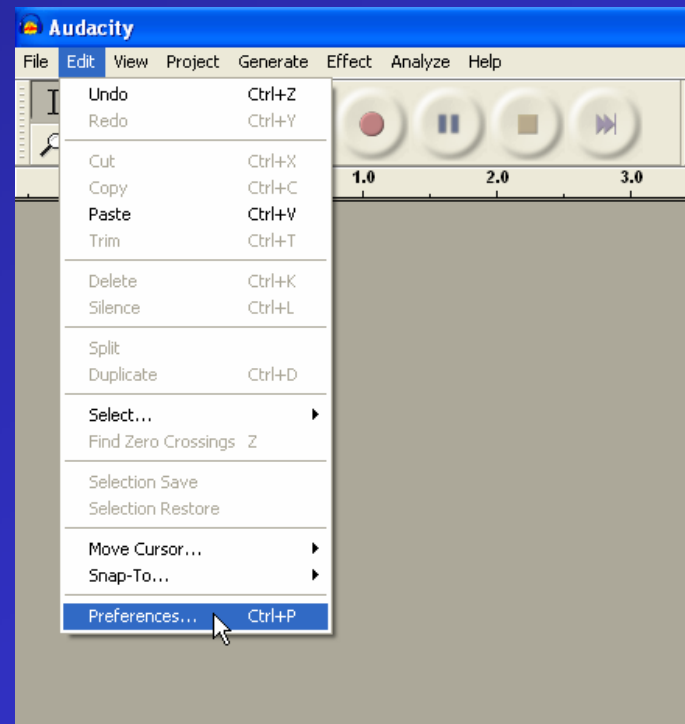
Audacity

File Edit View Project Generate Effect Analyze Help

1.0 2.0 3.0

| | |
|---|---|
| Undo | Ctrl+Z |
| Redo | Ctrl+Y |
| Cut | Ctrl+X |
| Copy | Ctrl+C |
| Paste | Ctrl+V |
| Trim | Ctrl+T |
| Delete | Ctrl+K |
| Silence | Ctrl+L |
| Split | |
| Duplicate | Ctrl+D |
| Select... | |
| Find Zero Crossings | Z |
| Selection Save | |
| Selection Restore | |
| Move Cursor... | |
| Snap-To... | |
| Preferences... | Ctrl+P |